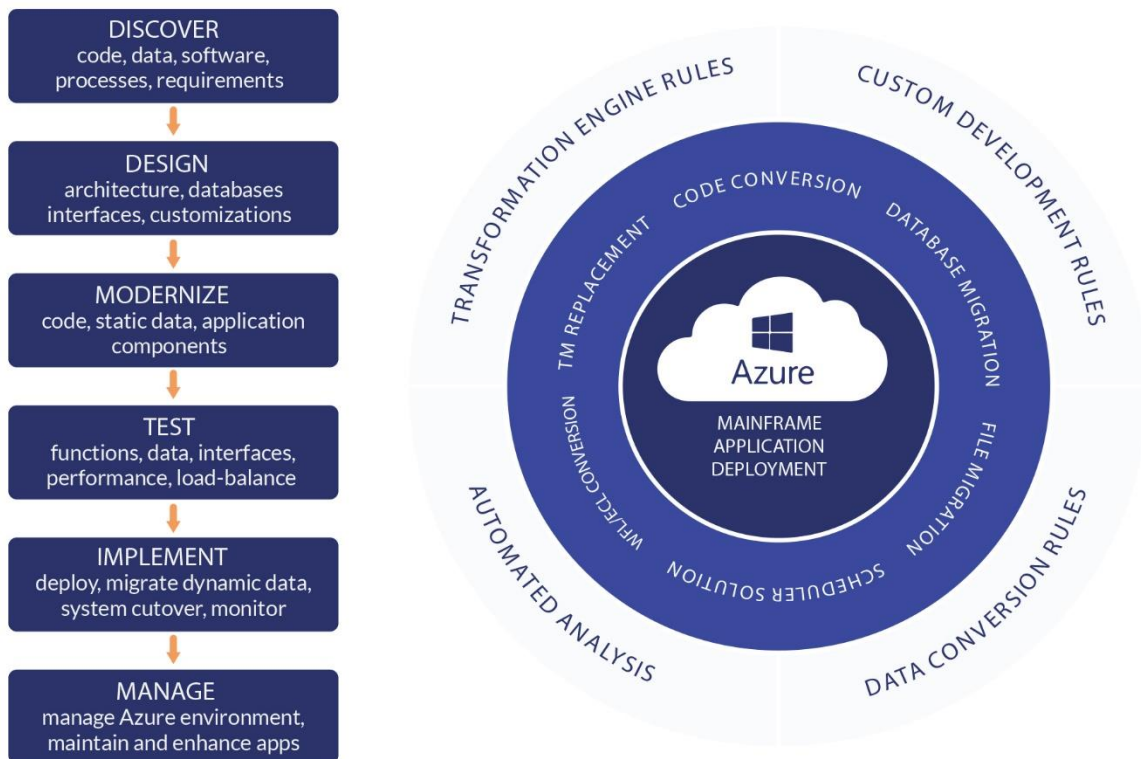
DISCOVER
code, data, software, processes, requirements

DESIGN
architecture, databases interfaces, customizations

MODERNIZE
code, static data, application components

TEST
functions, data, interfaces, performance, load-balance

IMPLEMENT
deploy, migrate dynamic data, system cutover, monitor

MANAGE
manage Azure environment, maintain and enhance apps

TRANSFORMATION ENGINE RULES

CUSTOM DEVELOPMENT RULES

AUTOMATED ANALYSIS

DATA CONVERSION RULES

CODE CONVERSION

DATABASE MIGRATION

FILE MIGRATION

SCHEDULER SOLUTION

WFL/ECL CONVERSION

TM REPLACEMENT

Azure

MAINFRAME APPLICATION DEPLOYMENT